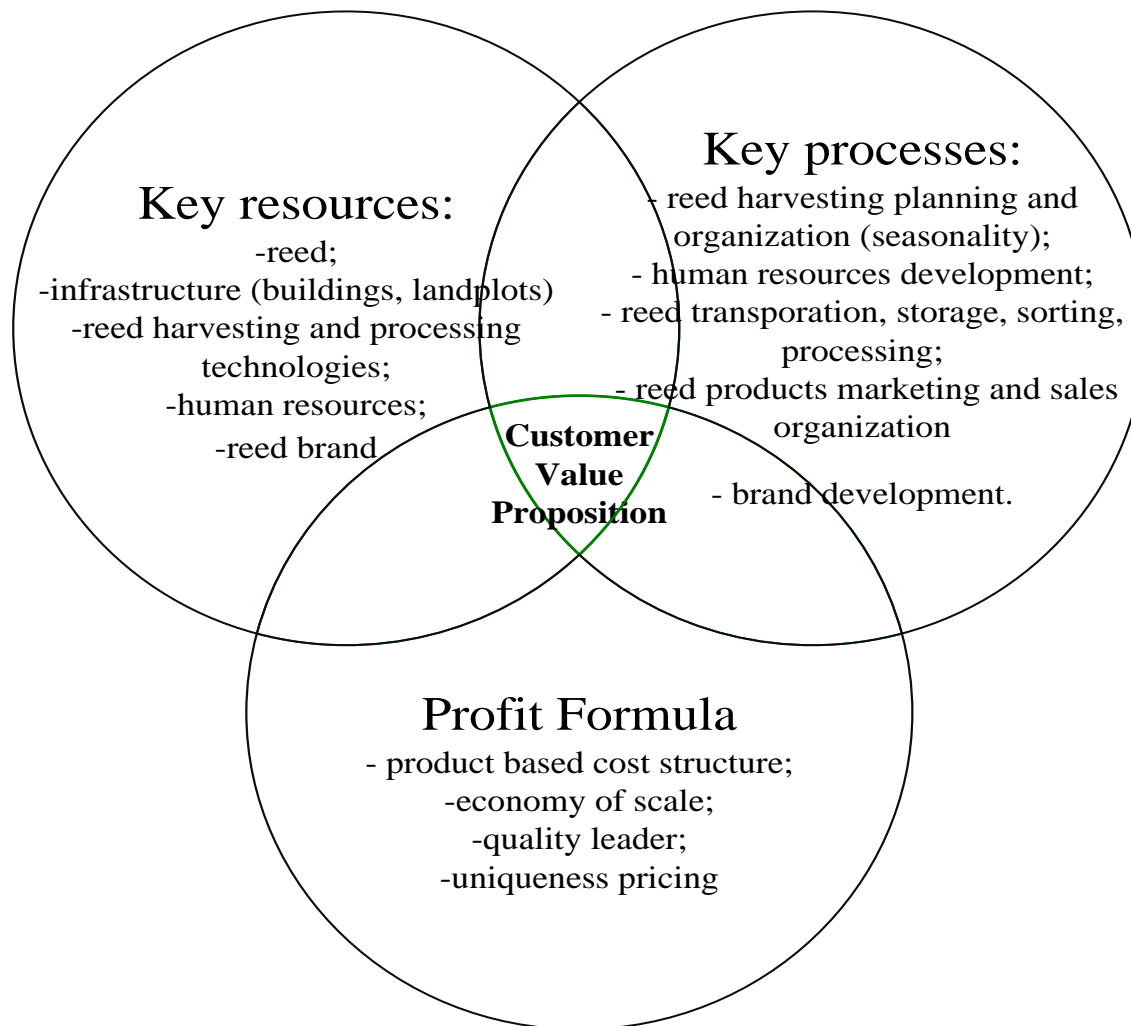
Key resources:
-reed;
-infrastructure (buildings, landplots)
-reed harvesting and processing technologies;
-human resources;
-reed brand

Key processes:
- reed harvesting planning and organization (seasonality);
- human resources development;
- reed transporation, storage, sorting, processing;
- reed products marketing and sales organization

- brand development.

Customer Value Proposition

Profit Formula
- product based cost structure;
-economy of scale;
-quality leader;
-uniqueness pricing